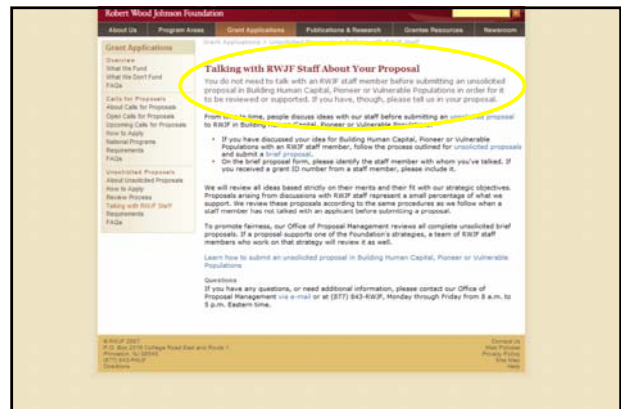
Robert Wood Johnson Foundation

About Us | Program Areas | Grant Applications | Publications & Research | Grantee Resources | Newsroom

Grant Applications

Overview
What We Fund
What We Don't Fund
FAQs

Calls for Proposals
About Calls for Proposals
Open Calls for Proposals
Upcoming Calls for Proposals
How to Apply
National Program Requirements
FAQs

Unsolicited Proposals
About Unsolicited Proposals
How to Apply
Review Process
Talking with RWJF Staff
Requirements
FAQs

Grant Applications > Unsolicited Proposals > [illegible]

Talking with RWJF Staff About Your Proposal

You do not need to talk with an RWJF staff member before submitting an unsolicited proposal in Building Human Capital, Pioneer or Vulnerable Populations in order for it to be reviewed or supported. If you have, though, please tell us in your proposal.

From time to time, people discuss ideas with our staff before submitting an unsolicited proposal to RWJF in Building Human Capital, Pioneer or Vulnerable Populations.

• If you have discussed your idea for Building Human Capital, Pioneer or Vulnerable Populations with an RWJF staff member, follow the process outlined for unsolicited proposals and submit a brief proposal.
• On the brief proposal form, please identify the staff member with whom you've talked. If you received a grant ID number from a staff member, please include it.

We will review all ideas based strictly on their merits and their fit with our strategic objectives. Proposals arising from discussions with RWJF staff represent a small percentage of what we support. We review these proposals according to the same procedures as we follow when a staff member has not talked with an applicant before submitting a proposal.

To promote fairness, our Office of Proposal Management reviews all complete unsolicited brief proposals. If a proposal supports one of the Foundation's strategies, a team of RWJF staff members who work on that strategy will review it as well.

Learn how to submit an unsolicited proposal in Building Human Capital, Pioneer or Vulnerable Populations

Questions
If you have any questions, or need additional information, please contact our Office of Proposal Management via e-mail or at (877) 843-RWJF, Monday through Friday from 8 a.m. to 5 p.m. Eastern time.

© RWJF 2007
P.O. Box 2316 College Road East and Route 1
Princeton, NJ 08543
(877) 843-RWJF
Directions

Contact Us
Web Policies
Privacy Policy
Site Map
Help